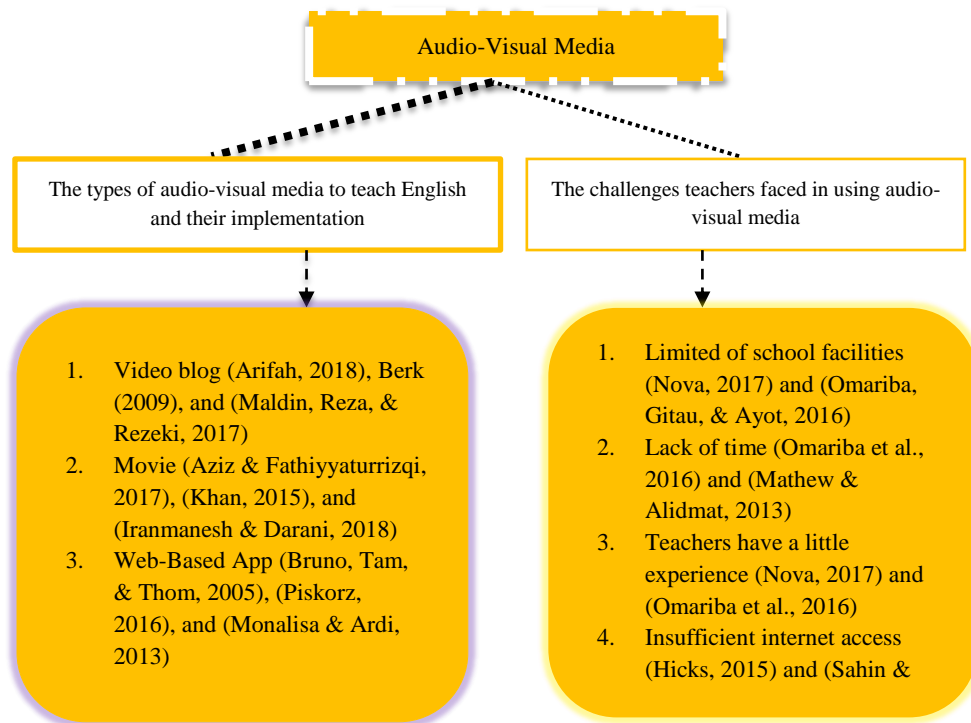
Audio-Visual Media

The types of audio-visual media to teach English and their implementation

The challenges teachers faced in using audio-visual media

1. Video blog (Arifah, 2018), Berk (2009), and (Maldin, Reza, & Rezeki, 2017)
2. Movie (Aziz & Fathiyyaturrizqi, 2017), (Khan, 2015), and (Iranmanesh & Darani, 2018)
3. Web-Based App (Bruno, Tam, & Thom, 2005), (Piskorz, 2016), and (Monalisa & Ardi, 2013)

1. Limited of school facilities (Nova, 2017) and (Omariba, Gitau, & Ayot, 2016)
2. Lack of time (Omariba et al., 2016) and (Mathew & Alidmat, 2013)
3. Teachers have a little experience (Nova, 2017) and (Omariba et al., 2016)
4. Insufficient internet access (Hicks, 2015) and (Sahin &